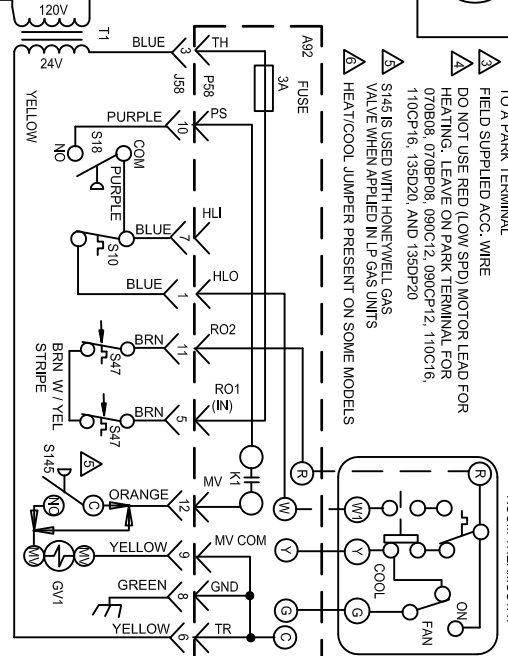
120V
T1
24V
YELLOW
BLUE
3
J58
P58
TH
A92
FUSE
3A
PURPLE
10
PS
S18
NO
COM
PURPLE
BLUE
7
HLI
S10
BLUE
1
HLO
BRN
11
RO2
BRN W / YEL STRIPE
S47
BRN
5
RO1 (IN)
S47
S145
5
NO
C
ORANGE
12
MV
K1
MV
YELLOW
9
MV COM
GV1
MV
GREEN
8
GND
YELLOW
6
TR
R
W
Y
G
C
R
W1
Y
G
COOL
FAN
ON
TO A PARK TERMINAL
3 FIELD SUPPLIED ACC. WIRE
4 DO NOT USE RED (LOW SPD) MOTOR LEAD FOR HEATING. LEAVE ON PARK TERMINAL FOR 070B08, 070BP08, 090C12, 090CP12, 110C16, 110CP16, 135D20, AND 135DP20
5 S145 IS USED WITH HONEYWELL GAS VALVE WHEN APPLIED IN LP GAS UNITS
6 HEAT/COOL JUMPER PRESENT ON SOME MODELS